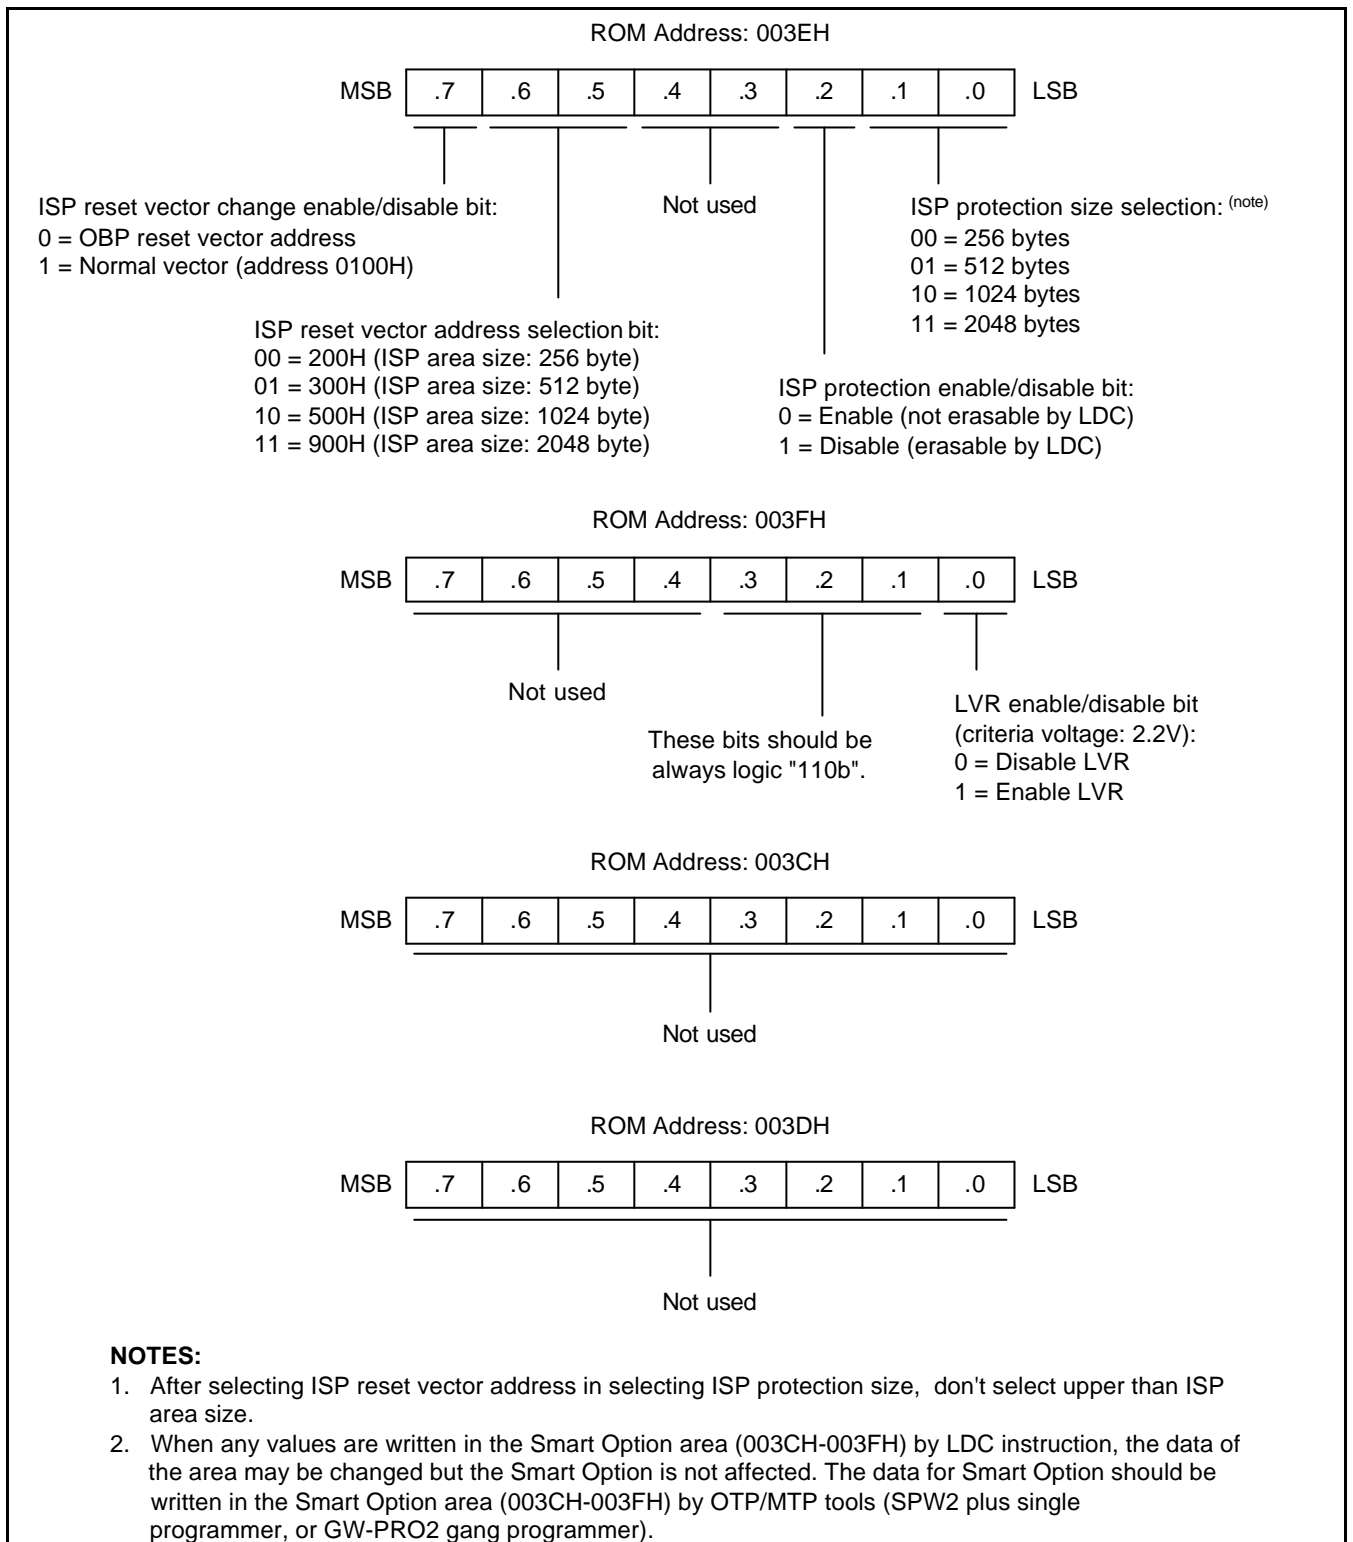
ROM Address: 003EH

| MSB | .7 | .6 | .5 | .4 | .3 | .2 | .1 | .0 | LSB |
|---|---|---|---|---|---|---|---|---|---|

ISP reset vector change enable/disable bit:
0 = OBP reset vector address
1 = Normal vector (address 0100H)

Not used

ISP protection size selection: $^{(note)}$
00 = 256 bytes
01 = 512 bytes
10 = 1024 bytes
11 = 2048 bytes

ISP reset vector address selection bit:
00 = 200H (ISP area size: 256 byte)
01 = 300H (ISP area size: 512 byte)
10 = 500H (ISP area size: 1024 byte)
11 = 900H (ISP area size: 2048 byte)

ISP protection enable/disable bit:
0 = Enable (not erasable by LDC)
1 = Disable (erasable by LDC)

ROM Address: 003FH

| MSB | .7 | .6 | .5 | .4 | .3 | .2 | .1 | .0 | LSB |
|---|---|---|---|---|---|---|---|---|---|

Not used

These bits should be always logic "110b".

LVR enable/disable bit
(criteria voltage: 2.2V):
0 = Disable LVR
1 = Enable LVR

ROM Address: 003CH

| MSB | .7 | .6 | .5 | .4 | .3 | .2 | .1 | .0 | LSB |
|---|---|---|---|---|---|---|---|---|---|

Not used

ROM Address: 003DH

| MSB | .7 | .6 | .5 | .4 | .3 | .2 | .1 | .0 | LSB |
|---|---|---|---|---|---|---|---|---|---|

Not used

NOTES:
1. After selecting ISP reset vector address in selecting ISP protection size, don't select upper than ISP area size.
2. When any values are written in the Smart Option area (003CH-003FH) by LDC instruction, the data of the area may be changed but the Smart Option is not affected. The data for Smart Option should be written in the Smart Option area (003CH-003FH) by OTP/MTP tools (SPW2 plus single programmer, or GW-PRO2 gang programmer).